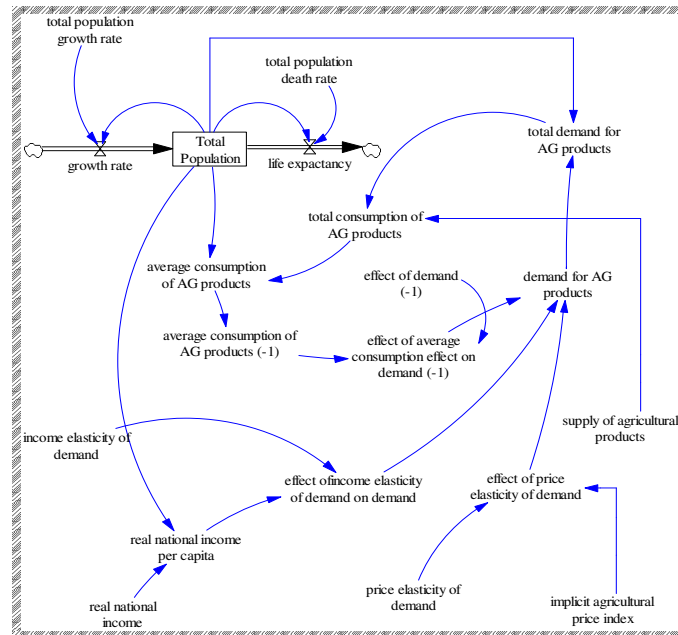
total population growth rate

total population death rate

growth rate

Total Population

life expactancy

total demand for AG products

total consumption of AG products

average consumption of AG products

effect of demand (-1)

demand for AG products

average consumption of AG products (-1)

effect of average consumption effect on demand (-1)

supply of agricultural products

income elasticity of demand

effect ofincome elasticity of demand on demand

effect of price elasticity of demand

real national income per capita

real national income

price elasticity of demand

implicit agricultural price index